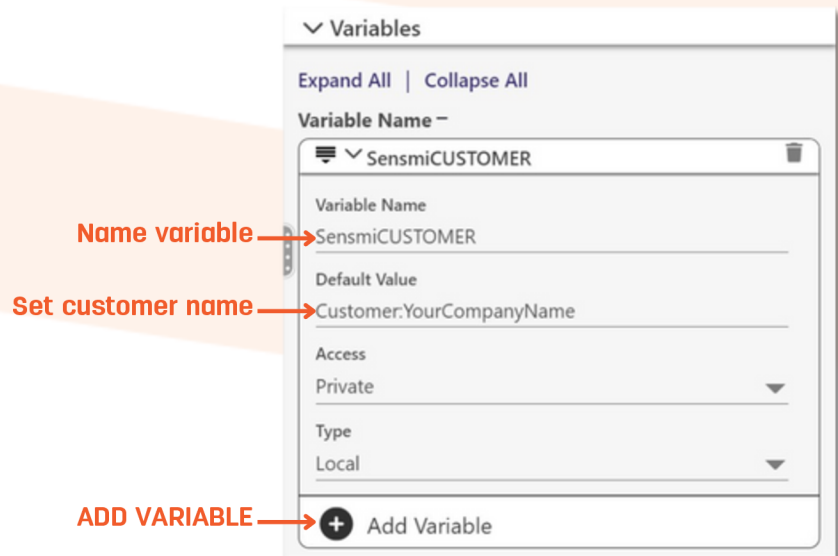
Variables

Expand All | Collapse All

Variable Name –

SensmiCUSTOMER

Name variable

Variable Name

SensmiCUSTOMER

Set customer name

Default Value

Customer:YourCompanyName

Access

Private

Type

Local

ADD VARIABLE

Add Variable